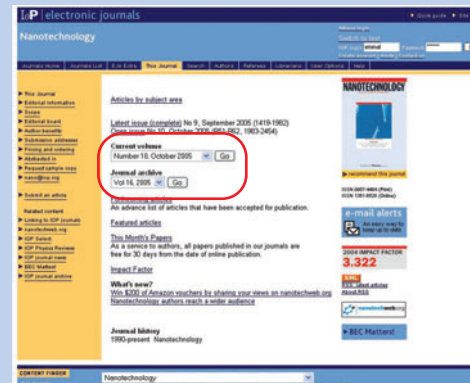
IoP | electronic journals

Quick guide | Help

Nanotechnology

Switch to text

Journals Home | Journals List | EJs Extra | This Journal | Search | Authors | Referees | Librarians | User Options | Help

This Journal
Editorial information
Scope
Editorial board
Author benefits
Submission addresses
Pricing and ordering
Abstracted in
Request sample copy
nano@iop.org

Submit an article

Related content
Linking to IOP journals
nanotechweb.org
IOP Select
IOP Physics Reviews
IOP journal news
BEC Matters!
IOP journal archive

Articles by subject area

Latest issue (complete) No 9, September 2005 (1419-1982)
Open issue No 10, October 2005 (851-862, 1983-2454)

Current volume
Number 10, October 2005 Go

Journal archive
Vol 16, 2005 Go

Accepted articles
An advance list of articles that have been accepted for publication.

Featured articles

This Month's Papers
As a service to authors, all papers published in our journals are free for 30 days from the date of online publication.

Impact Factor

What's new?
Win $200 of Amazon vouchers by sharing your views on nanotechweb.org
Nanotechnology authors reach a wider audience

Journal history
1990-present Nanotechnology

NANOTECHNOLOGY

Recommend this journal

ISSN 0957-4484 (Print)
ISSN 1361-6528 (Online)

e-mail alerts
An easy way to keep up to date

2004 IMPACT FACTOR
3.322

RSS

nanotechweb.org

BEC Matters!

CONTENT FINDER
Nanotechnology